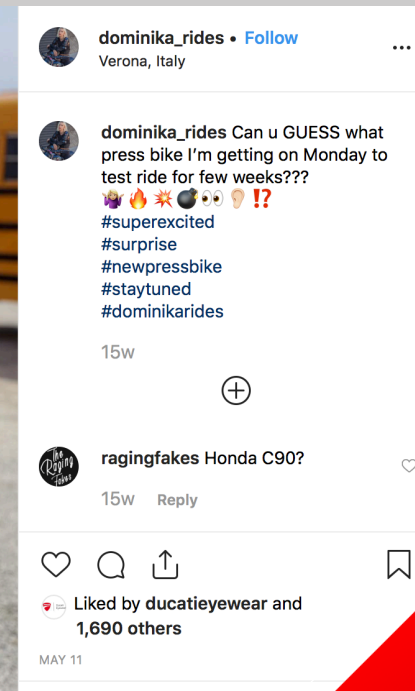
dominika_rides • Follow
Verona, Italy

dominika_rides Can u GUESS what press bike I'm getting on Monday to test ride for few weeks???
🤷‍♀️🔥💥💣👀👂⁉️
#superexcited
#surprise
#newpressbike
#staytuned
#dominikarides

15w

raging fakes

ragingfakes Honda C90?

15w Reply

Liked by ducatieyewear and 1,690 others

MAY 11